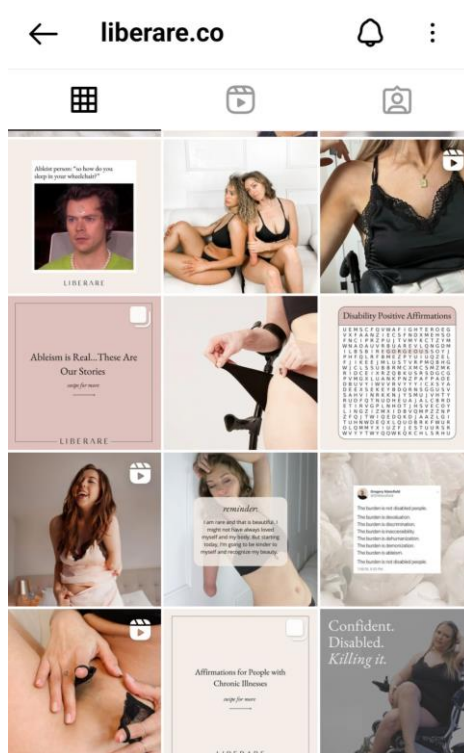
liberare.co

Ableist person: "so how do you sleep in your wheelchair?"

LIBERARE

Ableism is Real...These Are Our Stories
swipe for more

LIBERARE

Disability Positive Affirmations

reminder.
I am rare and that is beautiful. I might not have always loved myself and my body. But starting today, I'm going to be kinder to myself and recognize my beauty.

The burden is not disabled people.
The burden is devaluation.
The burden is discrimination.
The burden is inaccessibility.
The burden is dehumanization.
The burden is exclusion.
The burden is ableism.
The burden is not disabled people.

Affirmations for People with Chronic Illnesses
swipe for more

LIBERARE

Confident.
Disabled.
Killing it.